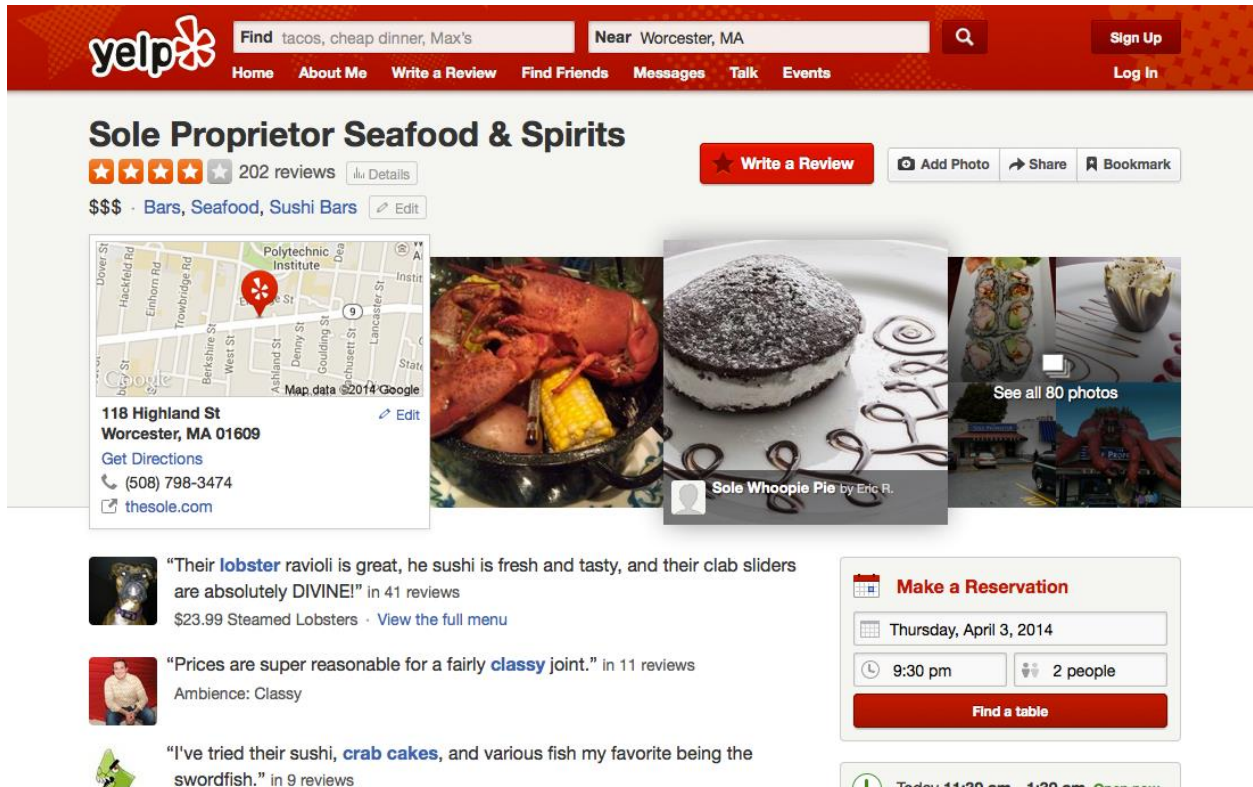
yelp

Find tacos, cheap dinner, Max's

Near Worcester, MA

Sign Up

Home About Me Write a Review Find Friends Messages Talk Events

Log In

Sole Proprietor Seafood & Spirits

202 reviews Details

$$$ · Bars, Seafood, Sushi Bars Edit

Write a Review

Add Photo Share Bookmark

Polytechnic Institute

Dover St Hackfeld Rd Einhorn Rd Trowbridge Rd Berkshire St West St Ashland St Denny St Goulding St Chussett St Lancaster St Instit State Dea

9

Google Map data ©2014 Google

118 Highland St

Worcester, MA 01609

Edit

Get Directions

(508) 798-3474

thesole.com

Sole Whoopie Pie by Eric R.

See all 80 photos

"Their lobster ravioli is great, he sushi is fresh and tasty, and their clab sliders are absolutely DIVINE!" in 41 reviews

$23.99 Steamed Lobsters · View the full menu

"Prices are super reasonable for a fairly classy joint." in 11 reviews

Ambience: Classy

"I've tried their sushi, crab cakes, and various fish my favorite being the swordfish." in 9 reviews

Make a Reservation

Thursday, April 3, 2014

9:30 pm

2 people

Find a table

Today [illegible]